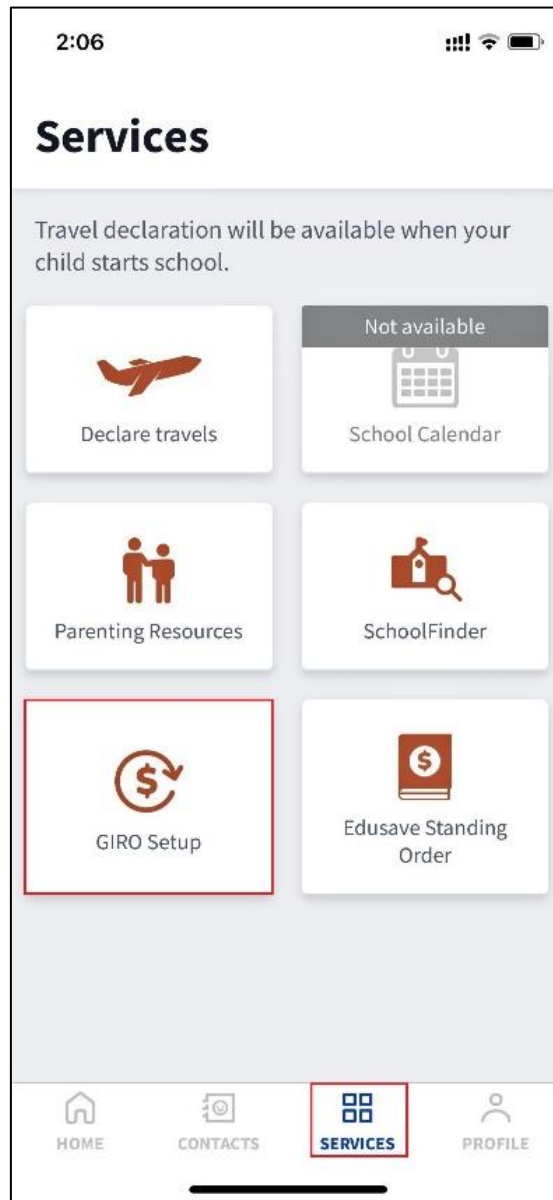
2:06

Services

Travel declaration will be available when your child starts school.

Declare travels

Not available
School Calendar

Parenting Resources

SchoolFinder

GIRO Setup

Edusave Standing Order

HOME
CONTACTS
SERVICES
PROFILE